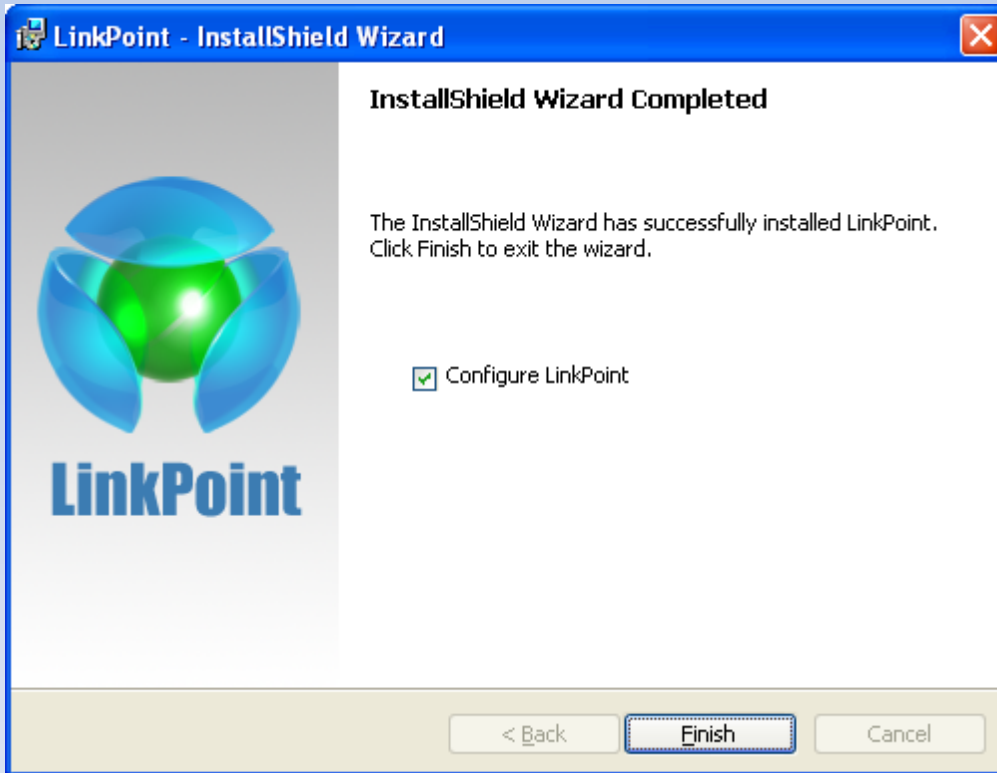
LinkPoint - InstallShield Wizard

InstallShield Wizard Completed

The InstallShield Wizard has successfully installed LinkPoint. Click Finish to exit the wizard.

Configure LinkPoint

LinkPoint

< Back

Finish

Cancel